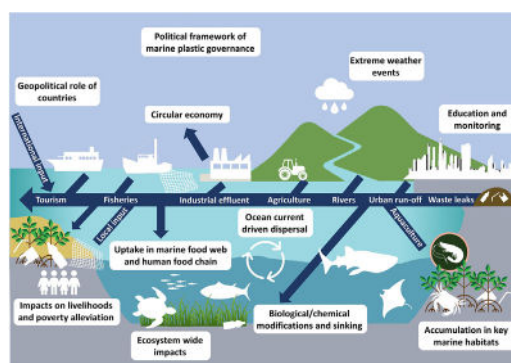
Political framework of marine plastic governance

Extreme weather events

Geopolitical role of countries

Circular economy

Education and monitoring

International input

Tourism

Fisheries

Industrial effluent

Agriculture

Rivers

Urban run-off

Waste leaks

Local input

Aquaculture

Ocean current driven dispersal

Uptake in marine food web and human food chain

Impacts on livelihoods and poverty alleviation

Biological/chemical modifications and sinking

Ecosystem wide impacts

Accumulation in key marine habitats